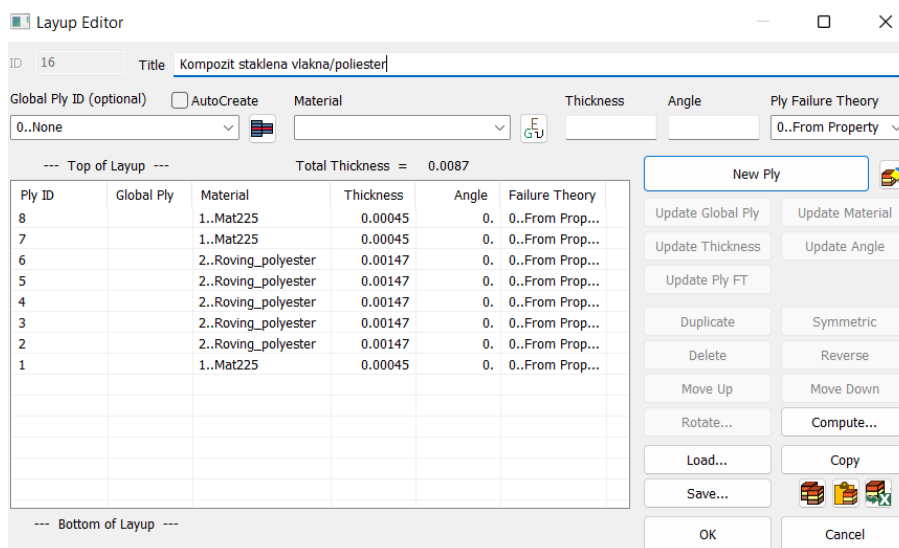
Layup Editor

ID 16 Title Kompozit staklena vlakna/poliester

Global Ply ID (optional) AutoCreate Material Thickness Angle Ply Failure Theory

0..None 0..From Property

--- Top of Layup --- Total Thickness = 0.0087

| Ply ID | Global Ply | Material | Thickness | Angle | Failure Theory |
|---|---|---|---|---|---|
| 8 | | 1..Mat225 | 0.00045 | 0. | 0..From Prop... |
| 7 | | 1..Mat225 | 0.00045 | 0. | 0..From Prop... |
| 6 | | 2..Roving_polyester | 0.00147 | 0. | 0..From Prop... |
| 5 | | 2..Roving_polyester | 0.00147 | 0. | 0..From Prop... |
| 4 | | 2..Roving_polyester | 0.00147 | 0. | 0..From Prop... |
| 3 | | 2..Roving_polyester | 0.00147 | 0. | 0..From Prop... |
| 2 | | 2..Roving_polyester | 0.00147 | 0. | 0..From Prop... |
| 1 | | 1..Mat225 | 0.00045 | 0. | 0..From Prop... |

--- Bottom of Layup ---

New Ply
Update Global Ply
Update Material
Update Thickness
Update Angle
Update Ply FT
Duplicate
Symmetric
Delete
Reverse
Move Up
Move Down
Rotate...
Compute...
Load...
Copy
Save...
OK
Cancel